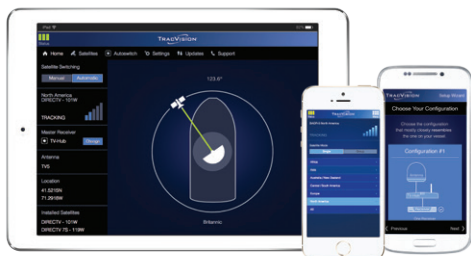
iPad

TracVision

Home Satellites Autoswitch Settings Updates Support

Satellite Switching
Manual Automatic

North America
DIRECTV - 101W

TRACKING

Master Receiver
TV-Hub

Antenna
TV6

Location
41.521BN
71.291BW

Installed Satellites
DIRECTV - 101W
DIRECTV 7S - 119W

123.6°

Britannic

Choose Your Configuration

Choose the configuration that most closely resembles the one on your vessel.

Configuration #1

Previous Next

Setup Wizard

Satellite Name

North America

Europe

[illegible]